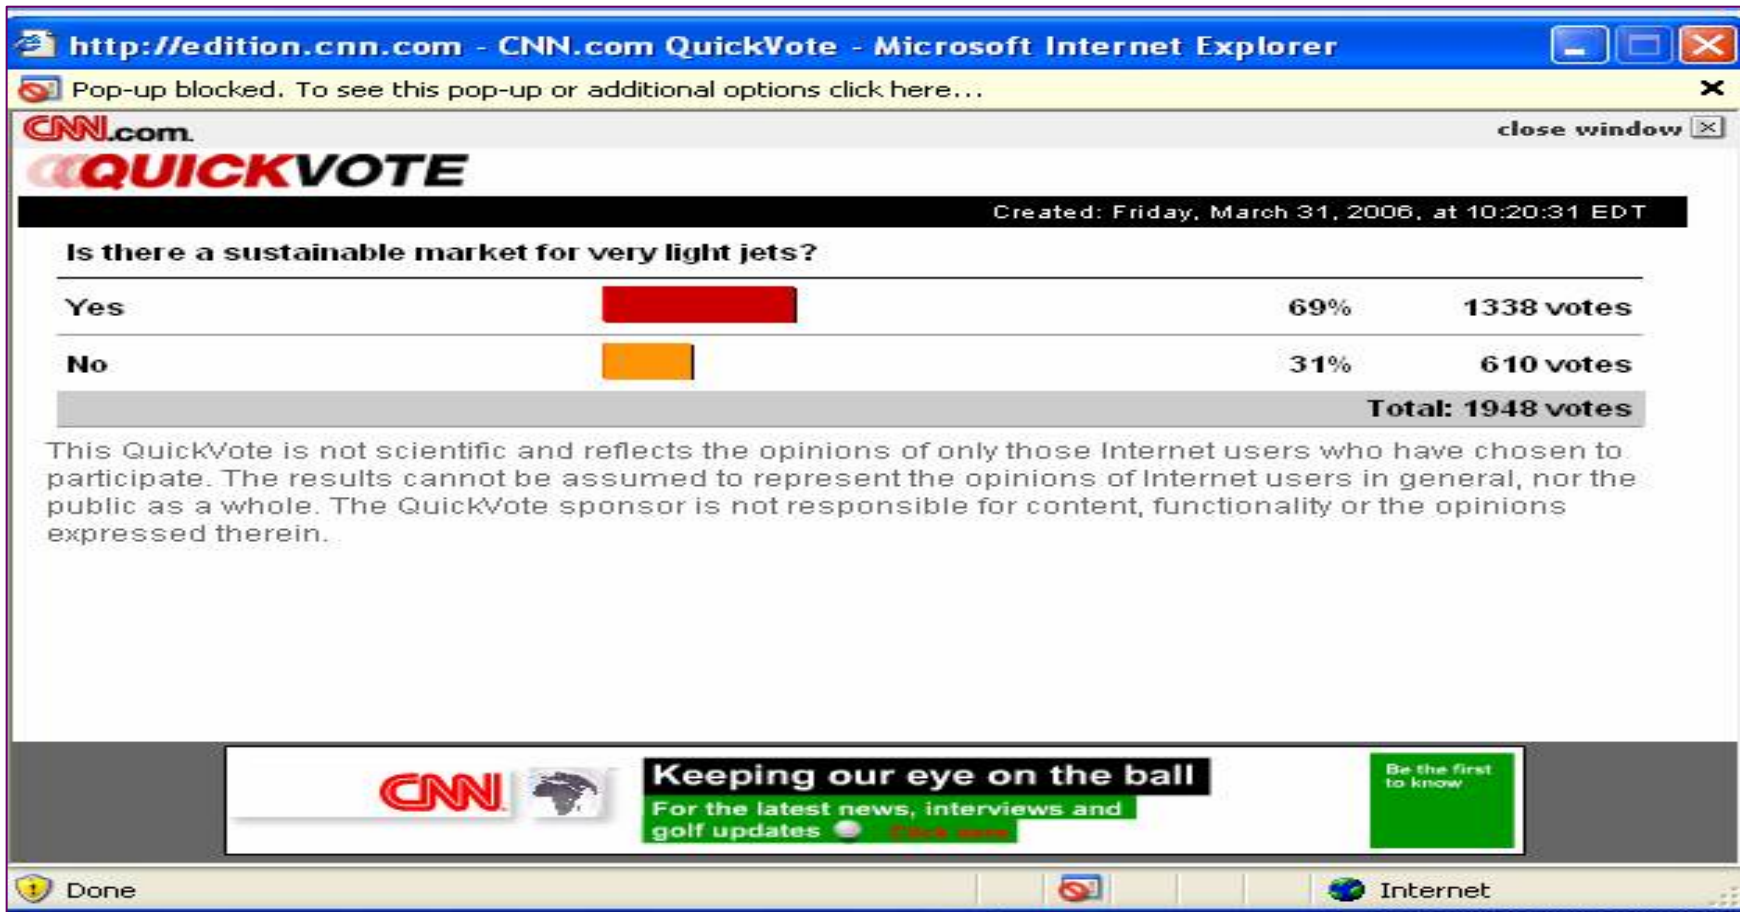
http://edition.cnn.com - CNN.com QuickVote - Microsoft Internet Explorer

Pop-up blocked. To see this pop-up or additional options click here...

CNN.com

close window

QUICKVOTE

Created: Friday, March 31, 2006, at 10:20:31 EDT

Is there a sustainable market for very light jets?

| | | |
|---|---|---|
| Yes | 69% | 1338 votes |
| No | 31% | 610 votes |
| | | Total: 1948 votes |

This QuickVote is not scientific and reflects the opinions of only those Internet users who have chosen to participate. The results cannot be assumed to represent the opinions of Internet users in general, nor the public as a whole. The QuickVote sponsor is not responsible for content, functionality or the opinions expressed therein.

CNN

Keeping our eye on the ball

For the latest news, interviews and golf updates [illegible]

Be the first to know

Done

Internet